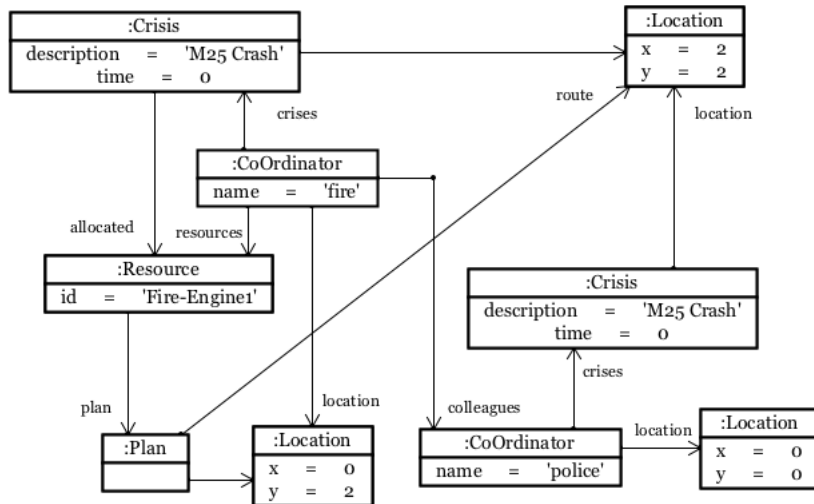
:Crisis
description = 'M25 Crash'
time = 0

:Location
x = 2
y = 2

route

location

crises

:CoOrdinator
name = 'fire'

allocated

resources

:Resource
id = 'Fire-Engine1'

:Crisis
description = 'M25 Crash'
time = 0

crises

plan

location

colleagues

location

:Plan

:Location
x = 0
y = 2

:CoOrdinator
name = 'police'

:Location
x = 0
y = 0